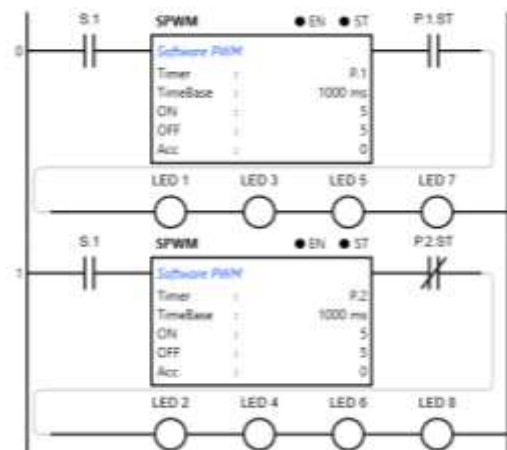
0

S.1

SPWM

● EN ● ST

P1.ST

Software PWM

| | | |
|---|---|---|
| Timer | : | P.1 |
| TimeBase | : | 1000 ms |
| ON | : | 5 |
| OFF | : | 5 |
| Acc | : | 0 |

LED 1

LED 3

LED 5

LED 7

1

S.1

SPWM

● EN ● ST

P2.ST

Software PWM

| | | |
|---|---|---|
| Timer | : | P.2 |
| TimeBase | : | 1000 ms |
| ON | : | 5 |
| OFF | : | 5 |
| Acc | : | 0 |

LED 2

LED 4

LED 6

LED 8